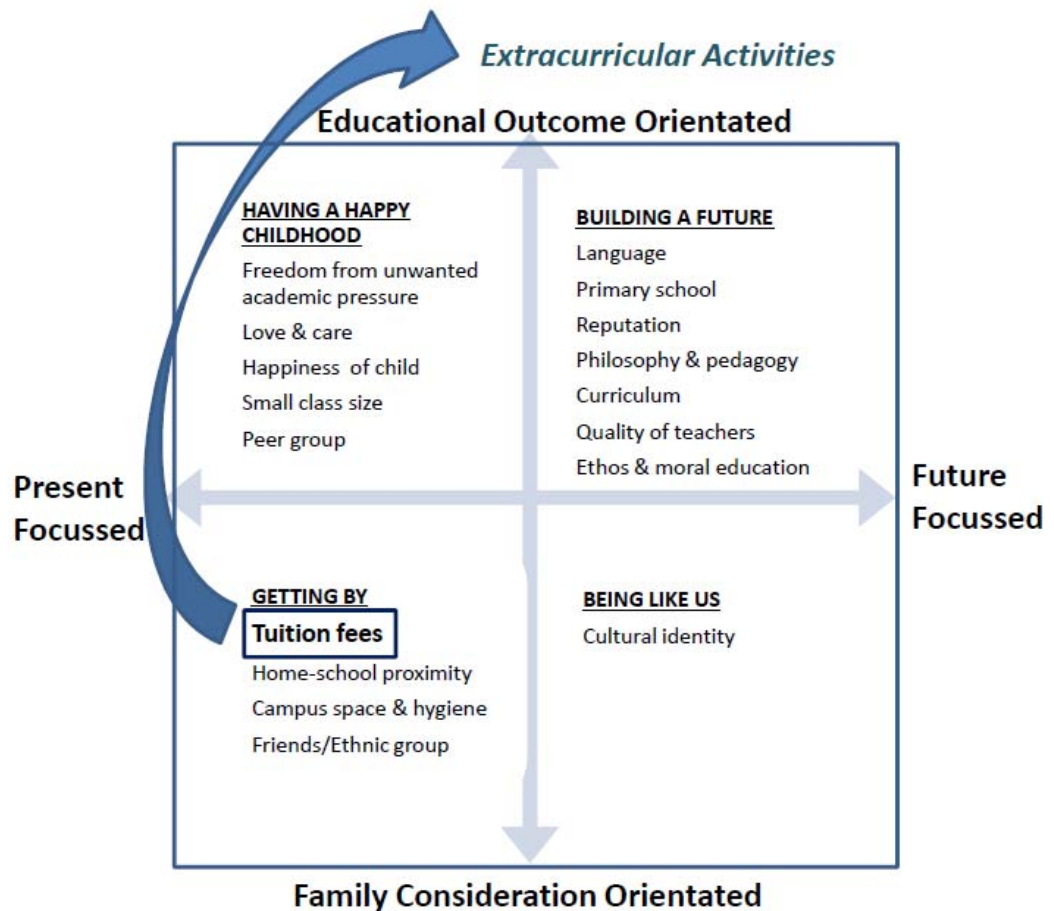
Extracurricular Activities

Educational Outcome Orientated

HAVING A HAPPY CHILDHOOD
Freedom from unwanted academic pressure
Love & care
Happiness of child
Small class size
Peer group

BUILDING A FUTURE
Language
Primary school
Reputation
Philosophy & pedagogy
Curriculum
Quality of teachers
Ethos & moral education

Present Focussed

Future Focussed

GETTING BY
Tuition fees
Home-school proximity
Campus space & hygiene
Friends/Ethnic group

BEING LIKE US
Cultural identity

Family Consideration Orientated